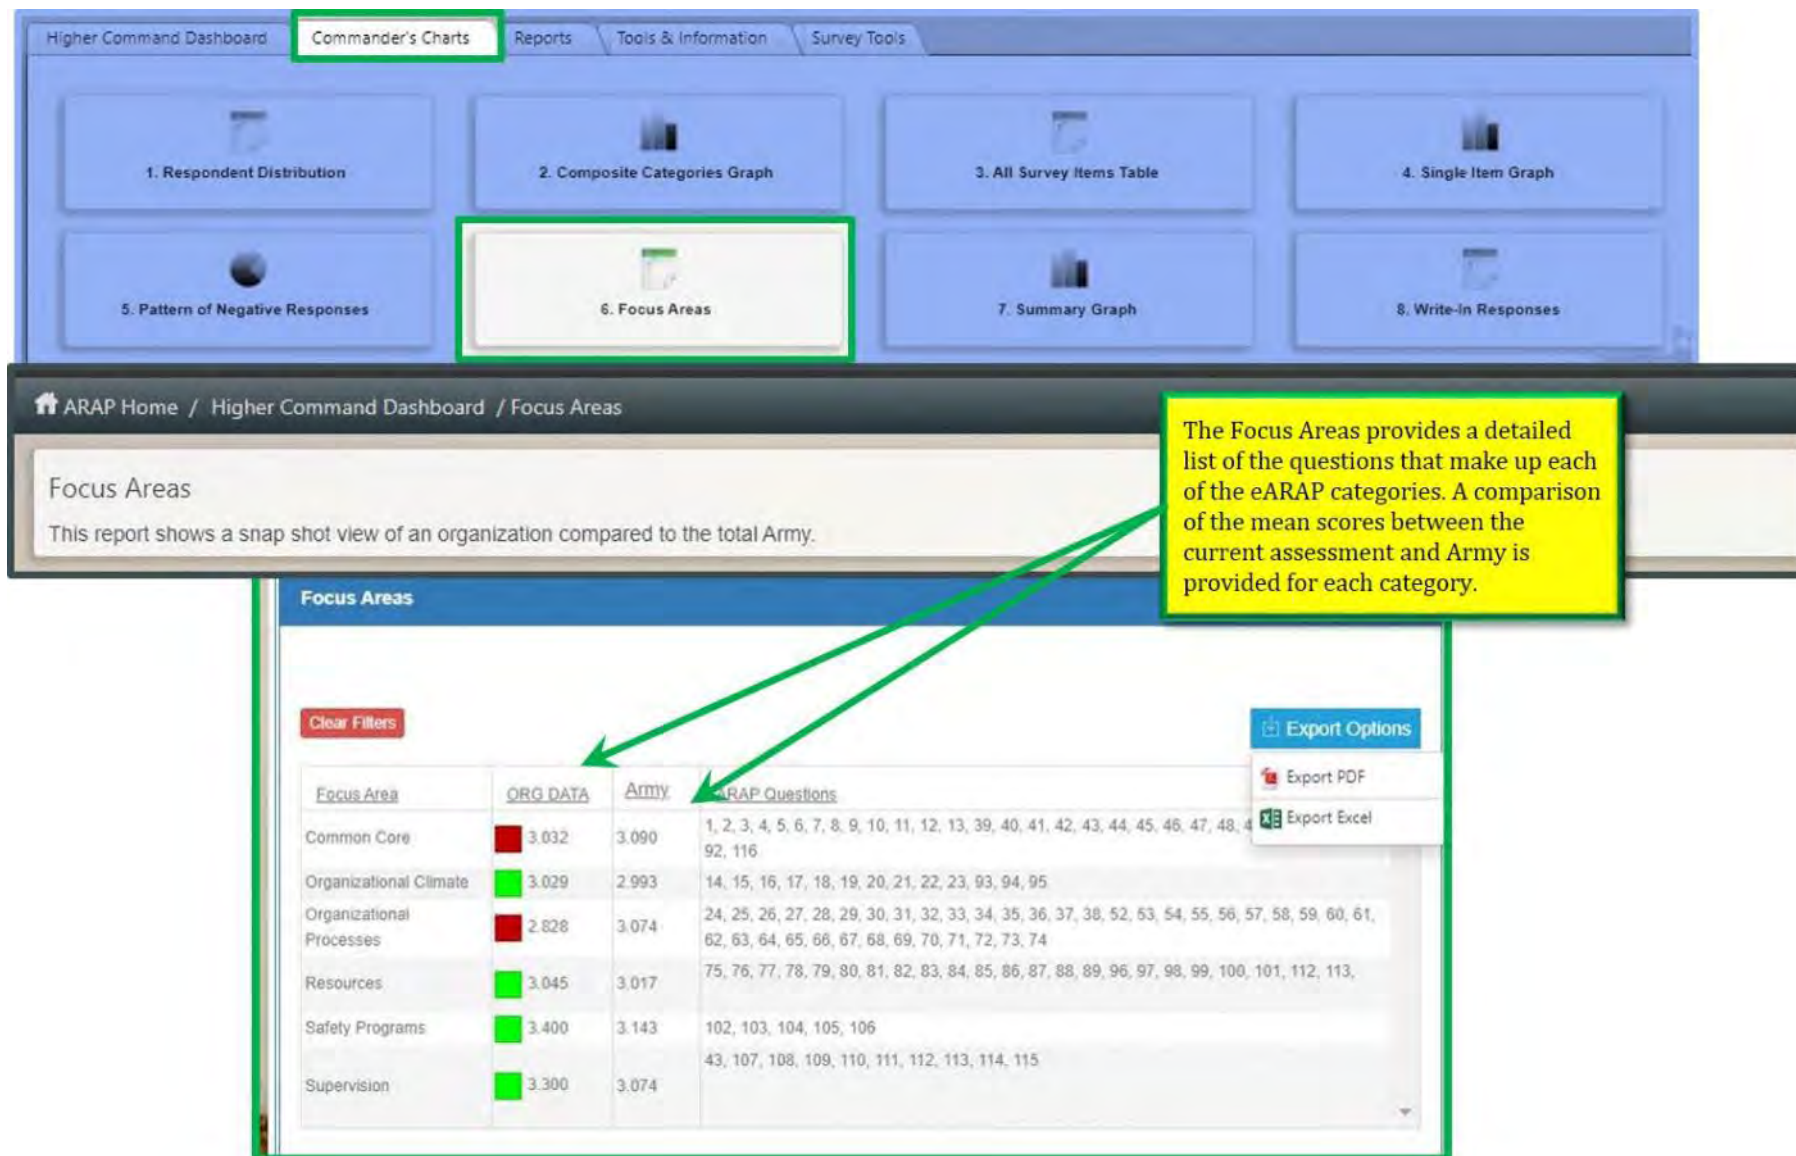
Higher Command Dashboard | Commander's Charts | Reports | Tools & Information | Survey Tools

1. Respondent Distribution
2. Composite Categories Graph
3. All Survey Items Table
4. Single Item Graph
5. Pattern of Negative Responses
6. Focus Areas
7. Summary Graph
8. Write-In Responses

ARAP Home / Higher Command Dashboard / Focus Areas

Focus Areas

This report shows a snap shot view of an organization compared to the total Army.

The Focus Areas provides a detailed list of the questions that make up each of the eARAP categories. A comparison of the mean scores between the current assessment and Army is provided for each category.

Focus Areas

Clear Filters

Export Options
Export PDF
Export Excel

| Focus Area | ORG DATA | Army | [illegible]RAP Questions |
|---|---|---|---|
| Common Core | 3.032 | 3.090 | 1, 2, 3, 4, 5, 6, 7, 8, 9, 10, 11, 12, 13, 39, 40, 41, 42, 43, 44, 45, 46, 47, 48, 4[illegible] 92, 116 |
| Organizational Climate | 3.029 | 2.993 | 14, 15, 16, 17, 18, 19, 20, 21, 22, 23, 93, 94, 95 |
| Organizational Processes | 2.828 | 3.074 | 24, 25, 26, 27, 28, 29, 30, 31, 32, 33, 34, 35, 36, 37, 38, 52, 53, 54, 55, 56, 57, 58, 59, 60, 61, 62, 63, 64, 65, 66, 67, 68, 69, 70, 71, 72, 73, 74 |
| Resources | 3.045 | 3.017 | 75, 76, 77, 78, 79, 80, 81, 82, 83, 84, 85, 86, 87, 88, 89, 96, 97, 98, 99, 100, 101, 112, 113, |
| Safety Programs | 3.400 | 3.143 | 102, 103, 104, 105, 106 |
| Supervision | 3.300 | 3.074 | 43, 107, 108, 109, 110, 111, 112, 113, 114, 115 |